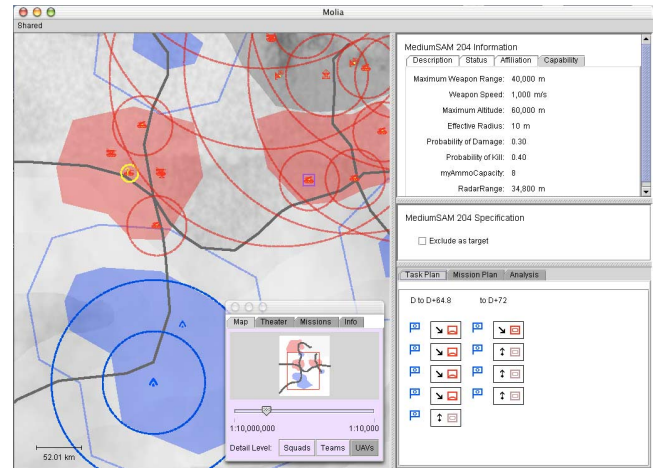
Molia

Shared

MediumSAM 204 Information

Description | Status | Affiliation | Capability

| | |
|---|---|
| Maximum Weapon Range: | 40,000 m |
| Weapon Speed: | 1,000 m/s |
| Maximum Altitude: | 60,000 m |
| Effective Radius: | 10 m |
| Probability of Damage: | 0.30 |
| Probability of Kill: | 0.40 |
| myAmmoCapacity: | 8 |
| RadarRange: | 34,800 m |

MediumSAM 204 Specification

Exclude as target

Task Plan | Mission Plan | Analysis

D to D+64.8 to D+72

Map | Theater | Missions | Info

1:10,000,000 1:10,000

Detail Level: Squads | Teams | UAVs

52.01 km